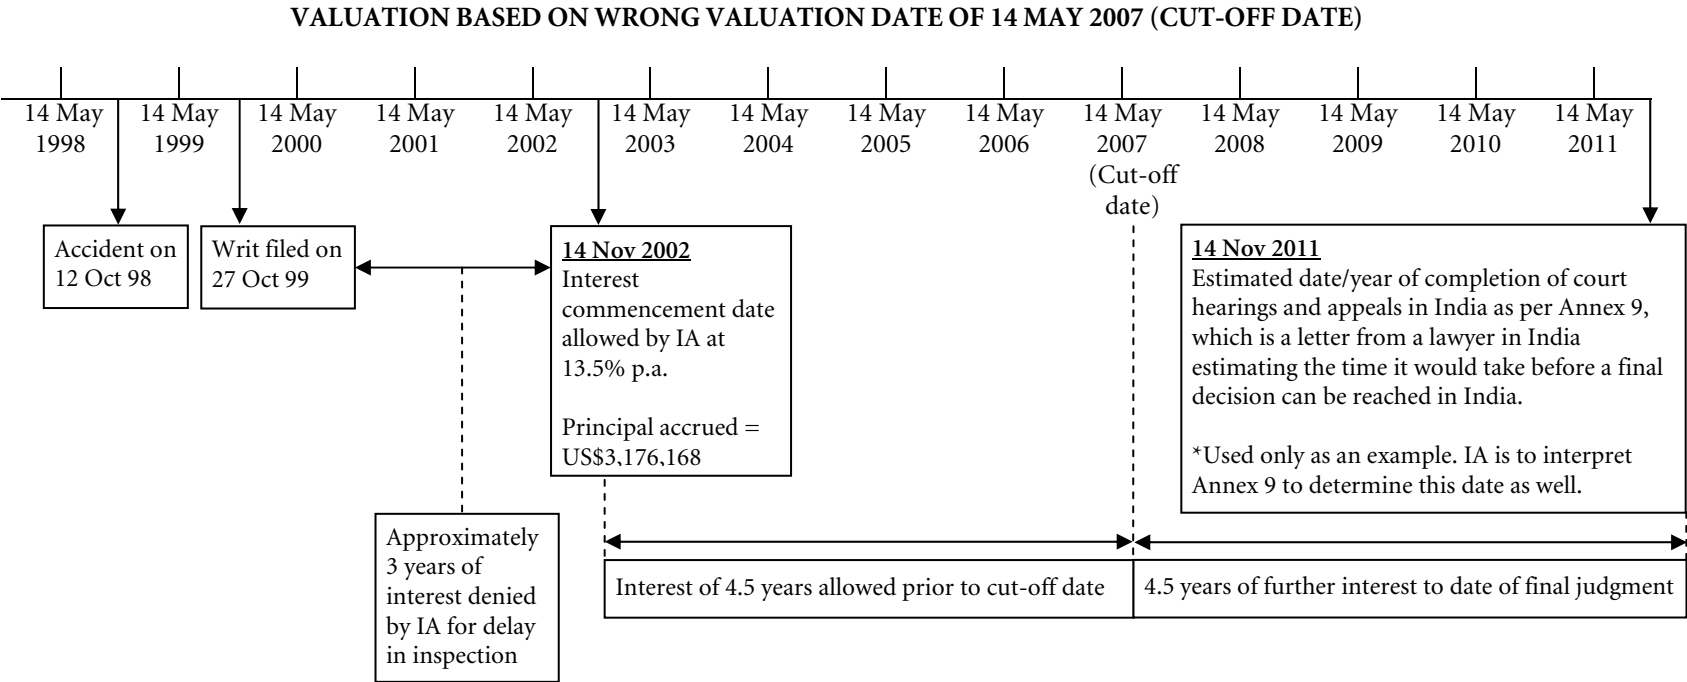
VALUATION BASED ON WRONG VALUATION DATE OF 14 MAY 2007 (CUT-OFF DATE)

14 May 1998
14 May 1999
14 May 2000
14 May 2001
14 May 2002
14 May 2003
14 May 2004
14 May 2005
14 May 2006
14 May 2007 (Cut-off date)
14 May 2008
14 May 2009
14 May 2010
14 May 2011

Accident on 12 Oct 98

Writ filed on 27 Oct 99

14 Nov 2002
Interest commencement date allowed by IA at 13.5% p.a.

Principal accrued = US$3,176,168

14 Nov 2011
Estimated date/year of completion of court hearings and appeals in India as per Annex 9, which is a letter from a lawyer in India estimating the time it would take before a final decision can be reached in India.

*Used only as an example. IA is to interpret Annex 9 to determine this date as well.

Approximately 3 years of interest denied by IA for delay in inspection

Interest of 4.5 years allowed prior to cut-off date

4.5 years of further interest to date of final judgment